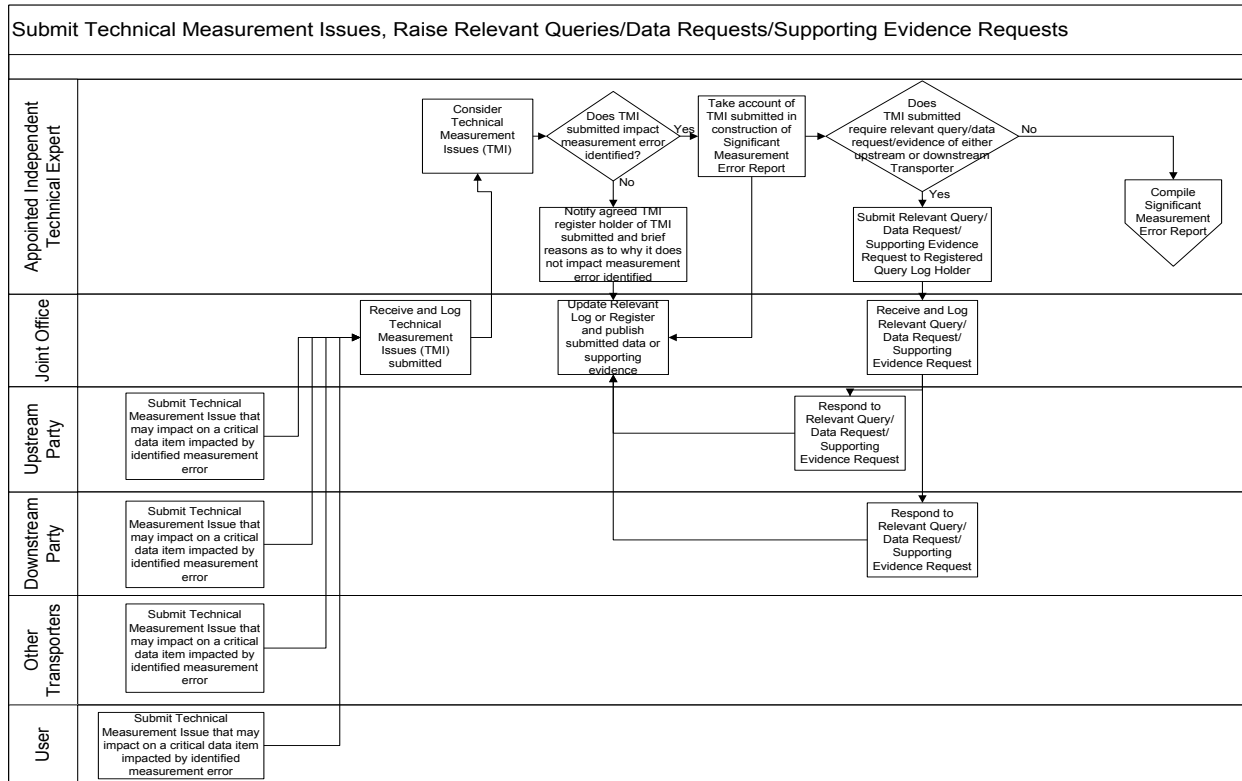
Submit Technical Measurement Issues, Raise Relevant Queries/Data Requests/Supporting Evidence Requests

Appointed Independent Technical Expert

Consider Technical Measurement Issues (TMI)

Does TMI submitted impact measurement error identified?

Yes

No

Take account of TMI submitted in construction of Significant Measurement Error Report

Does TMI submitted require relevant query/data request/evidence of either upstream or downstream Transporter

No

Yes

Compile Significant Measurement Error Report

Notify agreed TMI register holder of TMI submitted and brief reasons as to why it does not impact measurement error identified

Submit Relevant Query/ Data Request/ Supporting Evidence Request to Registered Query Log Holder

Joint Office

Receive and Log Technical Measurement Issues (TMI) submitted

Update Relevant Log or Register and publish submitted data or supporting evidence

Receive and Log Relevant Query/ Data Request/ Supporting Evidence Request

Upstream Party

Submit Technical Measurement Issue that may impact on a critical data item impacted by identified measurement error

Respond to Relevant Query/ Data Request/ Supporting Evidence Request

Downstream Party

Submit Technical Measurement Issue that may impact on a critical data item impacted by identified measurement error

Respond to Relevant Query/ Data Request/ Supporting Evidence Request

Other Transporters

Submit Technical Measurement Issue that may impact on a critical data item impacted by identified measurement error

User

Submit Technical Measurement Issue that may impact on a critical data item impacted by identified measurement error